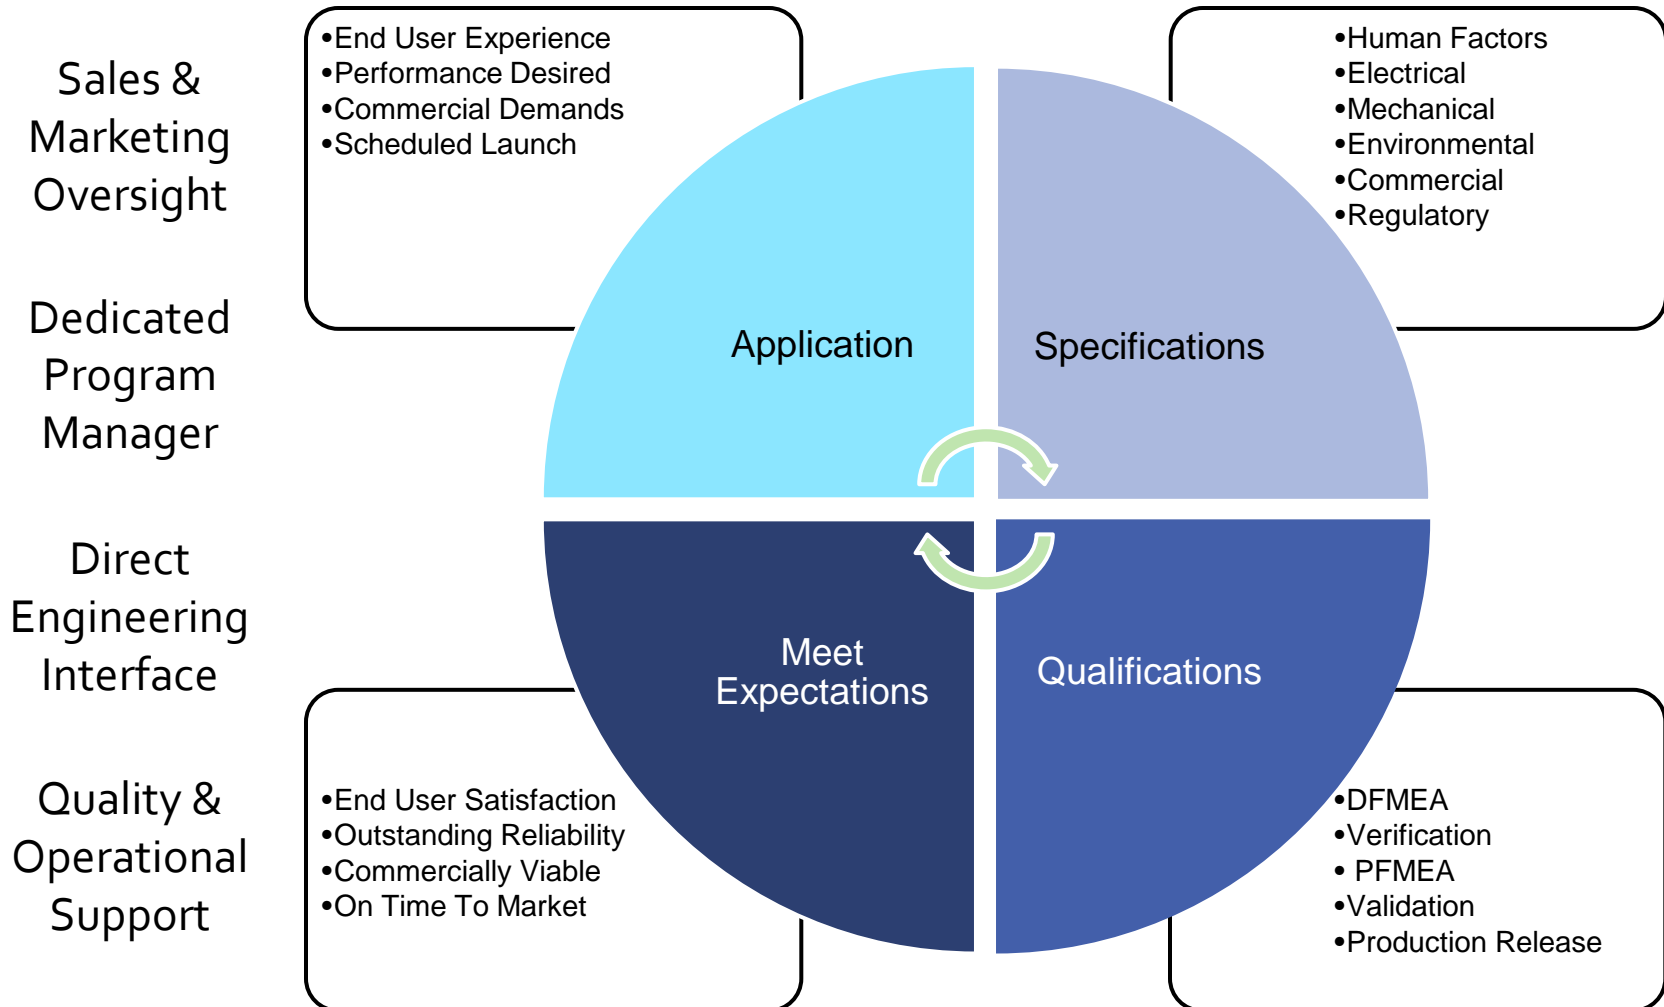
Sales & Marketing Oversight

Dedicated Program Manager

Direct Engineering Interface

Quality & Operational Support

•End User Experience
•Performance Desired
•Commercial Demands
•Scheduled Launch

•Human Factors
•Electrical
•Mechanical
•Environmental
•Commercial
•Regulatory

Application

Specifications

Meet Expectations

Qualifications

•End User Satisfaction
•Outstanding Reliability
•Commercially Viable
•On Time To Market

•DFMEA
•Verification
• PFMEA
•Validation
•Production Release